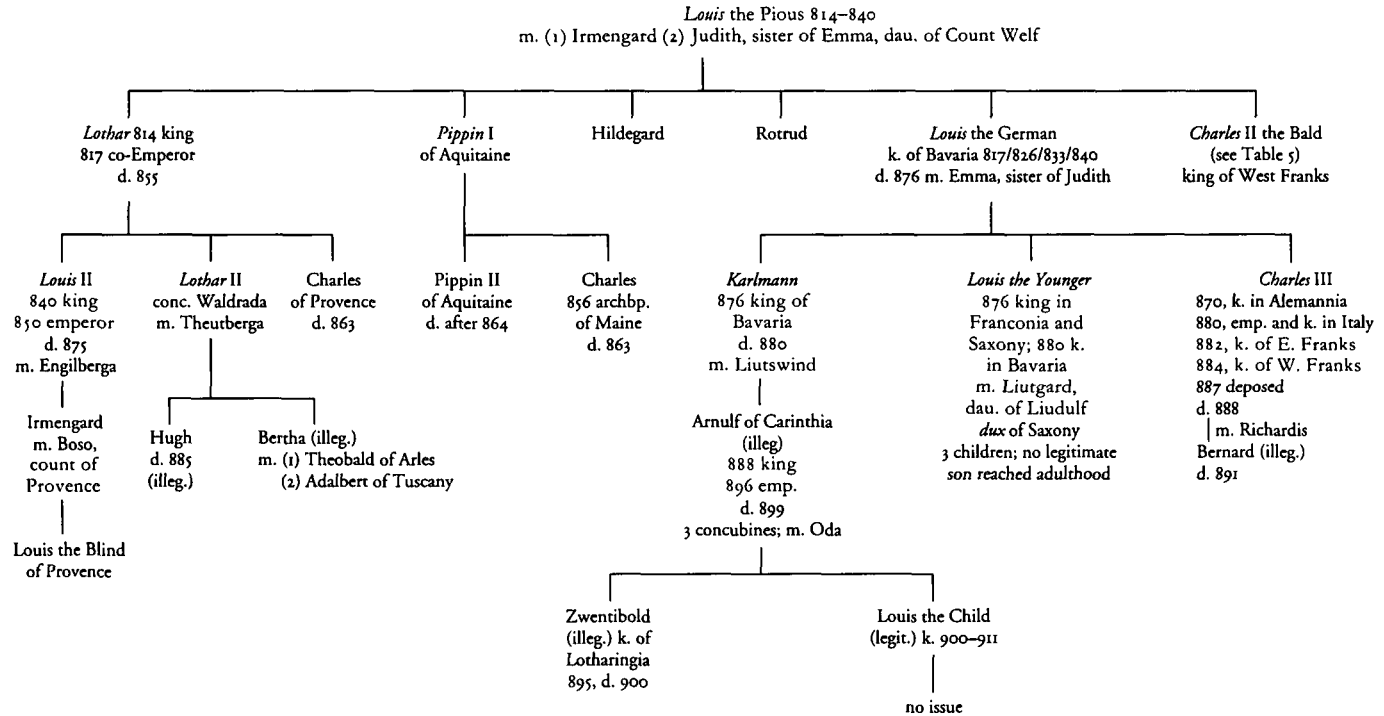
Louis the Pious 814–840
m. (1) Irmengard (2) Judith, sister of Emma, dau. of Count Welf

Lothar 814 king
817 co-Emperor
d. 855

Pippin I
of Aquitaine

Hildegard

Rotrud

Louis the German
k. of Bavaria 817/826/833/840
d. 876 m. Emma, sister of Judith

Charles II the Bald
(see Table 5)
king of West Franks

Louis II
840 king
850 emperor
d. 875
m. Engilberga

Lothar II
conc. Waldrada
m. Theutberga

Charles
of Provence
d. 863

Pippin II
of Aquitaine
d. after 864

Charles
856 archbp.
of Maine
d. 863

Karlmann
876 king of
Bavaria
d. 880
m. Liutswind

Louis the Younger
876 king in
Franconia and
Saxony; 880 k.
in Bavaria
m. Liutgard,
dau. of Liudulf
dux of Saxony
3 children; no legitimate
son reached adulthood

Charles III
870, k. in Alemannia
880, emp. and k. in Italy
882, k. of E. Franks
884, k. of W. Franks
887 deposed
d. 888
m. Richardis
Bernard (illeg.)
d. 891

Irmengard
m. Boso,
count of
Provence

Louis the Blind
of Provence

Hugh
d. 885
(illeg.)

Bertha (illeg.)
m. (1) Theobald of Arles
(2) Adalbert of Tuscany

Arnulf of Carinthia
(illeg)
888 king
896 emp.
d. 899
3 concubines; m. Oda

Zwentibold
(illeg.) k. of
Lotharingia
895, d. 900

Louis the Child
(legit.) k. 900–911

no issue